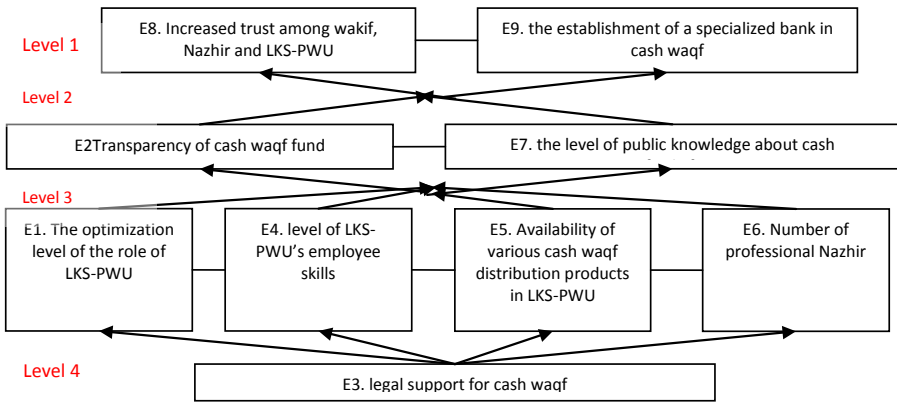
Level 1

E8. Increased trust among wakif, Nazhir and LKS-PWU

E9. the establishment of a specialized bank in cash waqf

Level 2

E2Transparency of cash waqf fund

E7. the level of public knowledge about cash

Level 3

E1. The optimization level of the role of LKS-PWU

E4. level of LKS-PWU's employee skills

E5. Availability of various cash waqf distribution products in LKS-PWU

E6. Number of professional Nazhir

Level 4

E3. legal support for cash waqf